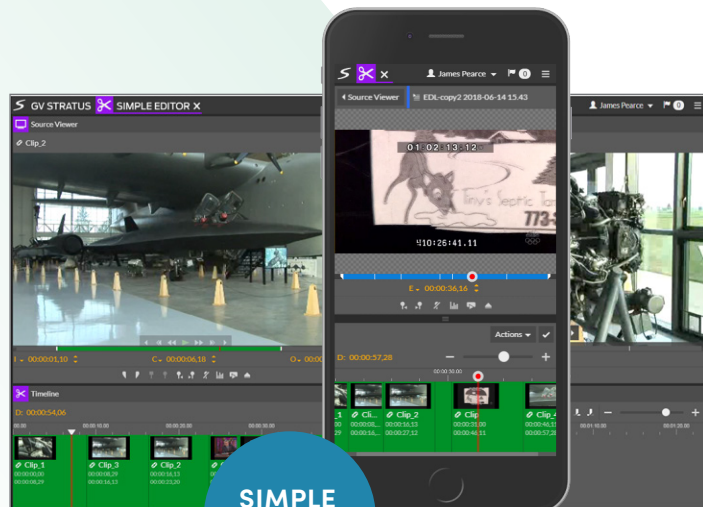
GV STRATUS SIMPLE EDITOR X

Source Viewer

Clip_2

I 00:00:01,10 C 00:00:06,18 O

Timeline

D: 00:00:54,06

Clip_1 00:00:00,00 00:00:08,29
Clip_3 00:00:08,29 00:00:16,13
Clip_2 00:00:16,13 00:00:23,20

SIMPLE

James Pearce 0

Source Viewer EDL-copy2 2018-06-14 15:43

01 02 13 12

410:26:41.11

Tiny's Septic Tank
773-

E 00:00:36,16

Actions

D: 00:00:57,28

00:00:30,00

Clip_1 Clip Clip_2 Clip Clip_4
00:00:08 00:00:16 00:00:16,13 00:00:27,12 00:00:31,00 00:00:46,11 00:00:46,11 00:00:46,11

James Pearce 0